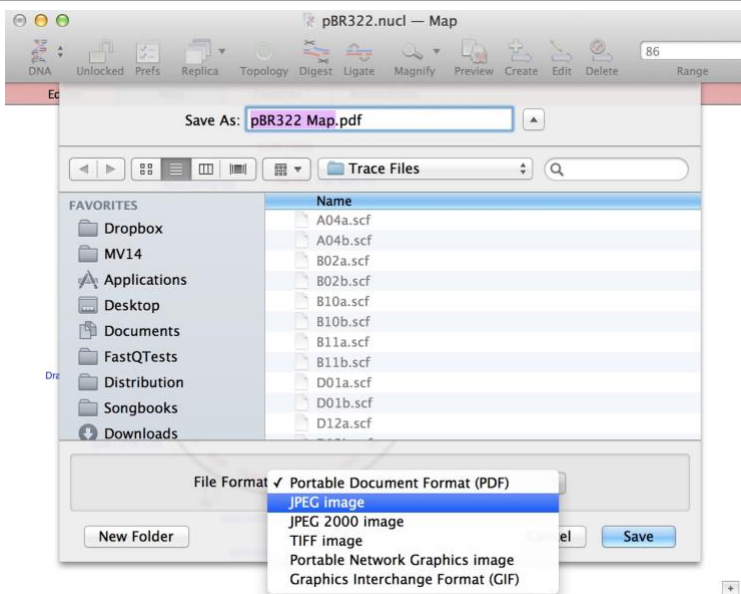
pBR322.nucl — Map

DNA Unlocked Prefs Replica Topology Digest Ligate Magnify Preview Create Edit Delete 86 Range

Ed

Save As: pBR322 Map.pdf

Trace Files

FAVORITES
Dropbox
MV14
Applications
Desktop
Documents
FastQTests
Distribution
Songbooks
Downloads

Name
A04a.scf
A04b.scf
B02a.scf
B02b.scf
B10a.scf
B10b.scf
B11a.scf
B11b.scf
D01a.scf
D01b.scf
D12a.scf

Dra

File Format ✓ Portable Document Format (PDF)
JPEG image
JPEG 2000 image
TIFF image
Portable Network Graphics image
Graphics Interchange Format (GIF)

New Folder

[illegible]el

Save

+